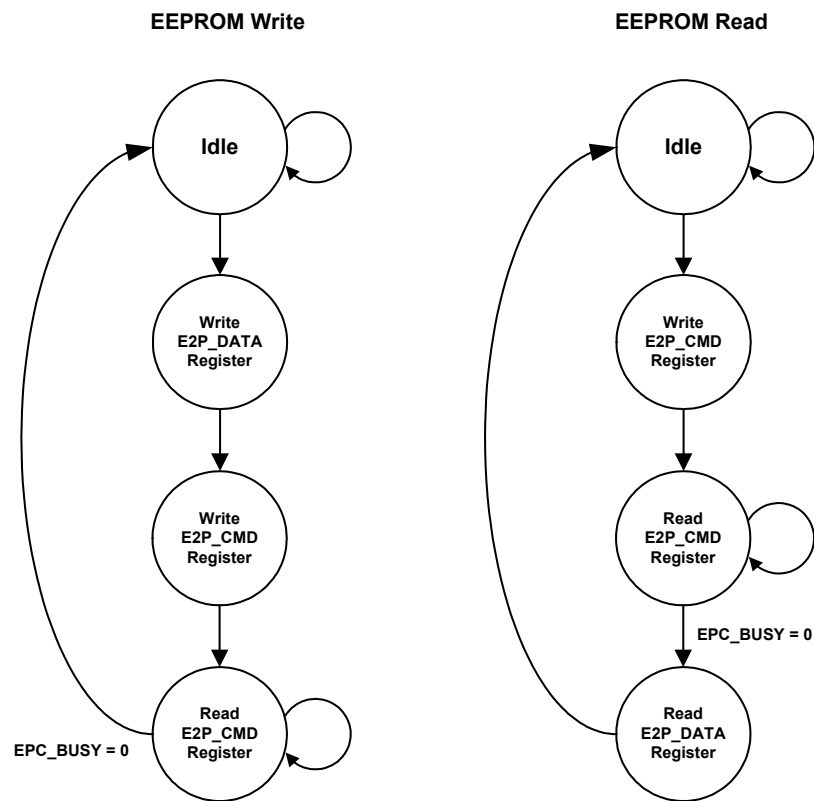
EEPROM Write

Idle

Write E2P_DATA Register

Write E2P_CMD Register

Read E2P_CMD Register

EPC_BUSY = 0

EEPROM Read

Idle

Write E2P_CMD Register

Read E2P_CMD Register

EPC_BUSY = 0

Read E2P_DATA Register